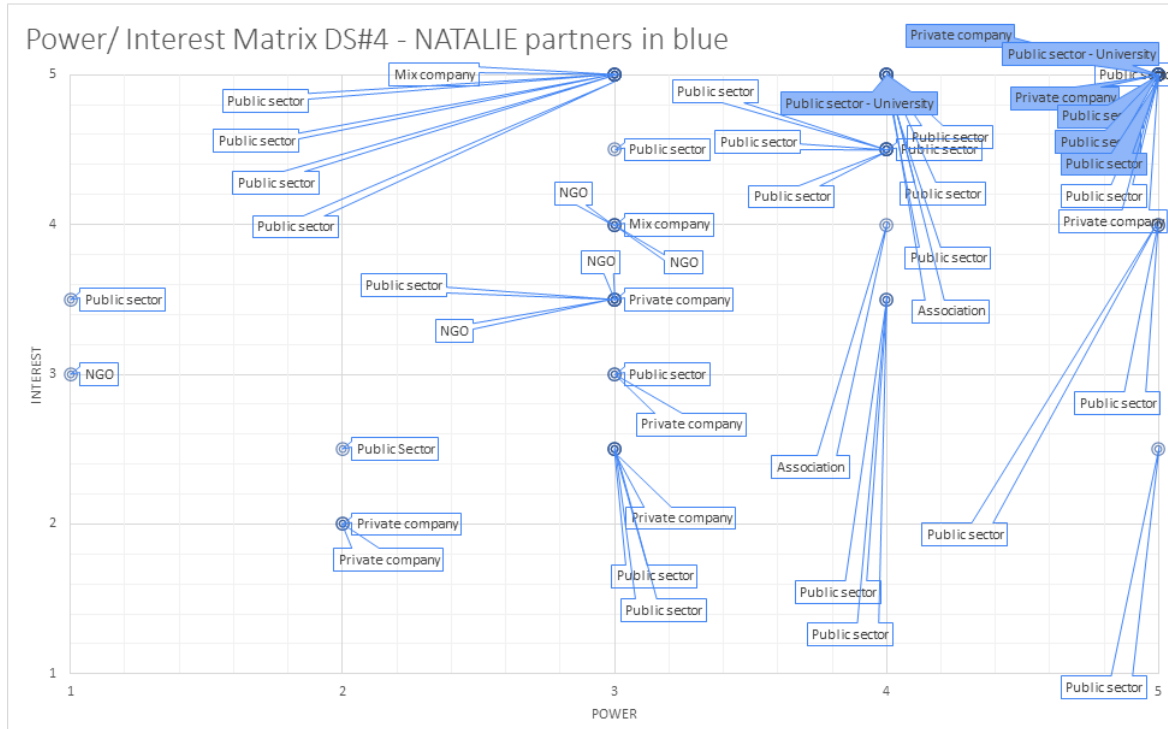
Power/ Interest Matrix DS#4 - NATALIE partners in blue

Private company
Public sector - University
Public se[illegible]
Private company
Public se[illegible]
Public se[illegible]
Public sector
Public sector
Private company

Mix company
Public sector
Public sector
Public sector
Public sector

Public sector
Public sector - University
Public sector
Public sector
Public sector
Public sector
Public sector
Public sector
Association

Public sector
NGO
Mix company
NGO
NGO
Public sector
Private company
NGO
Public sector
NGO
Public sector
Private company
Public Sector
Association
Private company
Private company
Private company
Public sector
Public sector
Public sector
Public sector
Public sector
Public sector
Public sector

5
4
3
2
1
INTEREST

1
2
3
4
5
POWER